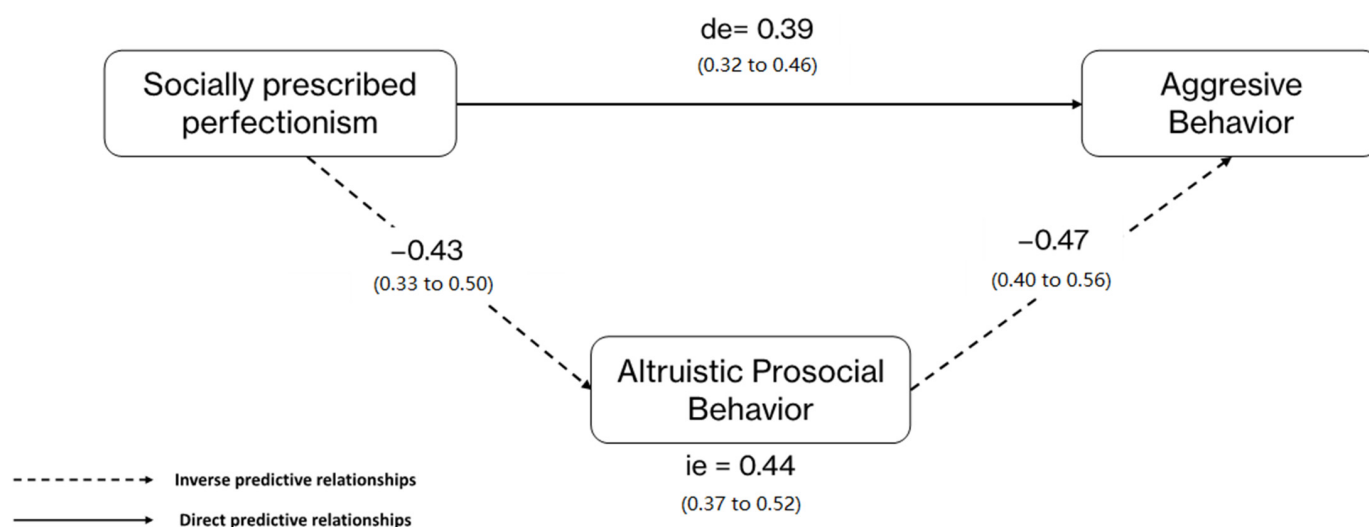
de= 0.39
(0.32 to 0.46)

Socially prescribed perfectionism

Aggresive Behavior

−0.43
(0.33 to 0.50)

−0.47
(0.40 to 0.56)

Altruistic Prosocial Behavior

ie = 0.44
(0.37 to 0.52)

Inverse predictive relationships

Direct predictive relationships